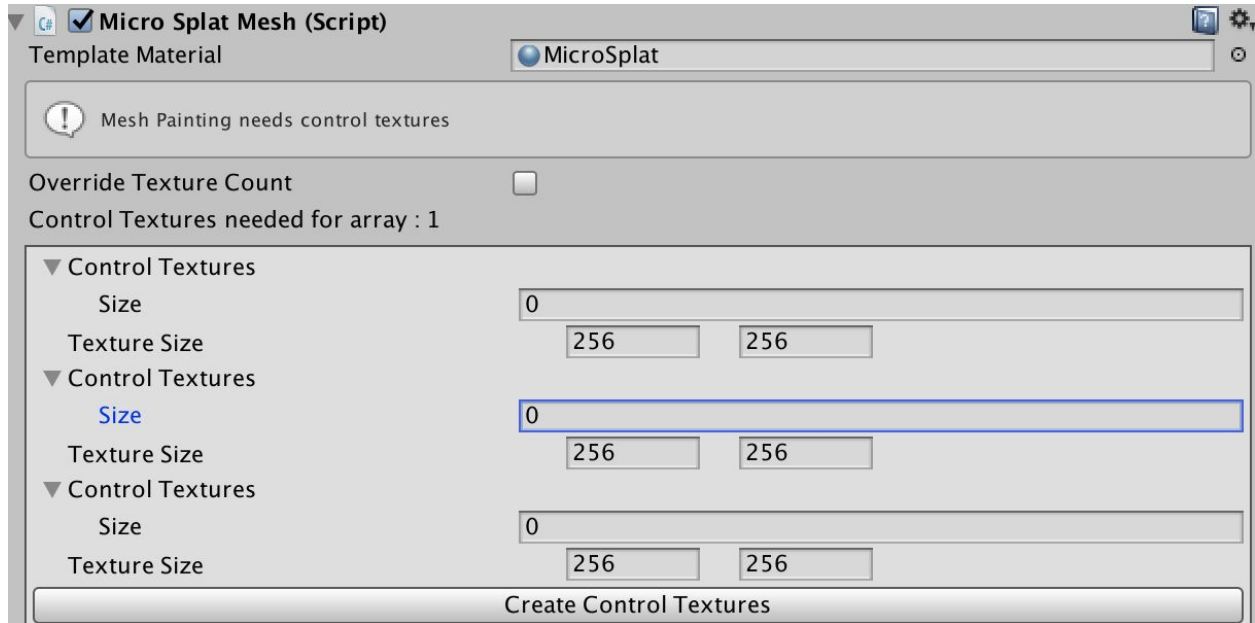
Micro Splat Mesh (Script)

Template Material MicroSplat

Mesh Painting needs control textures

Override Texture Count

Control Textures needed for array : 1

Control Textures
Size 0
Texture Size 256 256

Control Textures
Size 0
Texture Size 256 256

Control Textures
Size 0
Texture Size 256 256

Create Control Textures